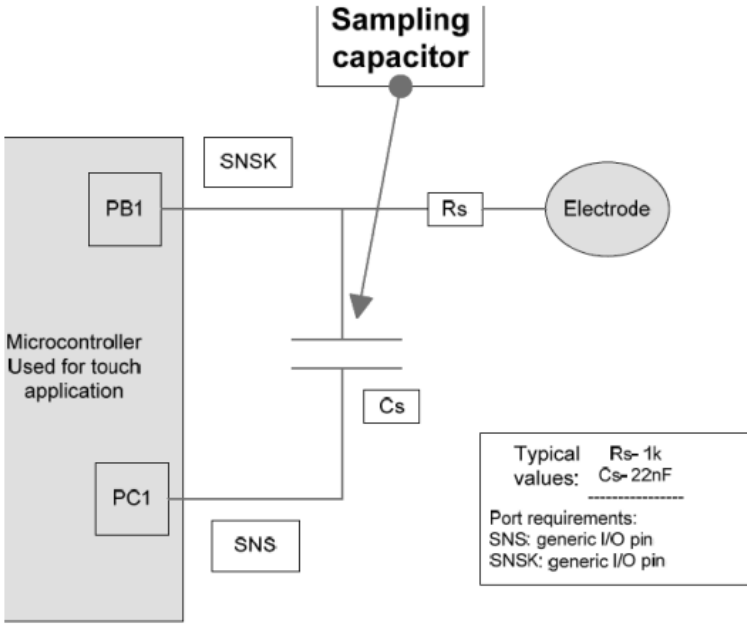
Sampling capacitor

SNSK

PB1

Rs

Electrode

Microcontroller Used for touch application

Cs

PC1

SNS

Typical values: Rs- 1k Cs- 22nF

----------------

Port requirements:
SNS: generic I/O pin
SNSK: generic I/O pin